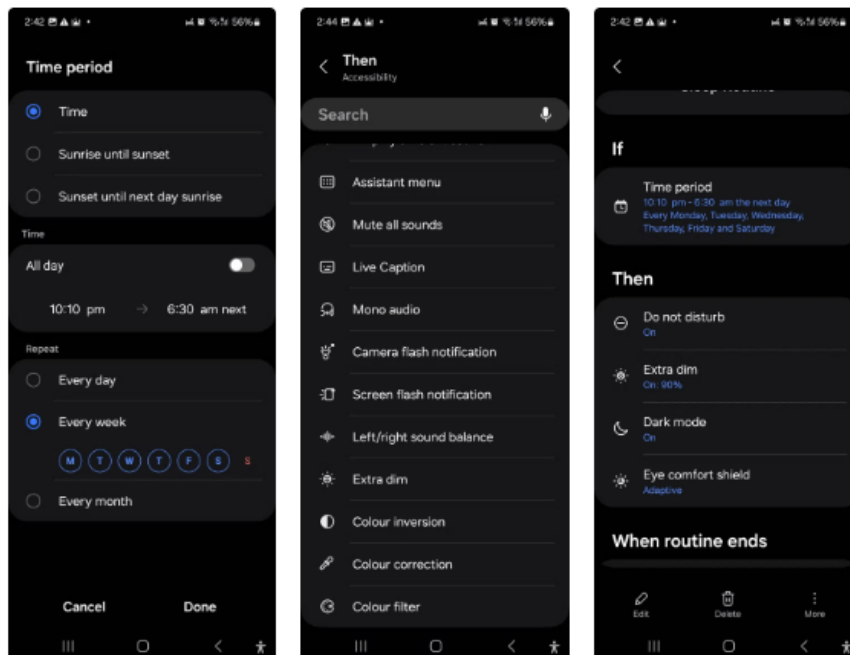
2:42 56%

Time period

Time

Sunrise until sunset

Sunset until next day sunrise

Time

All day

10:10 pm → 6:30 am next

Repeat

Every day

Every week

M T W T F S S

Every month

Cancel

Done

2:44 56%

Then
Accessibility

Search

Assistant menu

Mute all sounds

Live Caption

Mono audio

Camera flash notification

Screen flash notification

Left/right sound balance

Extra dim

Colour inversion

Colour correction

Colour filter

2:42 56%

If

Time period
10:10 pm - 6:30 am the next day
Every Monday, Tuesday, Wednesday, Thursday, Friday and Saturday

Then

Do not disturb
On

Extra dim
On: 90%

Dark mode
On

Eye comfort shield
Adaptive

When routine ends

Edit

Delete

More